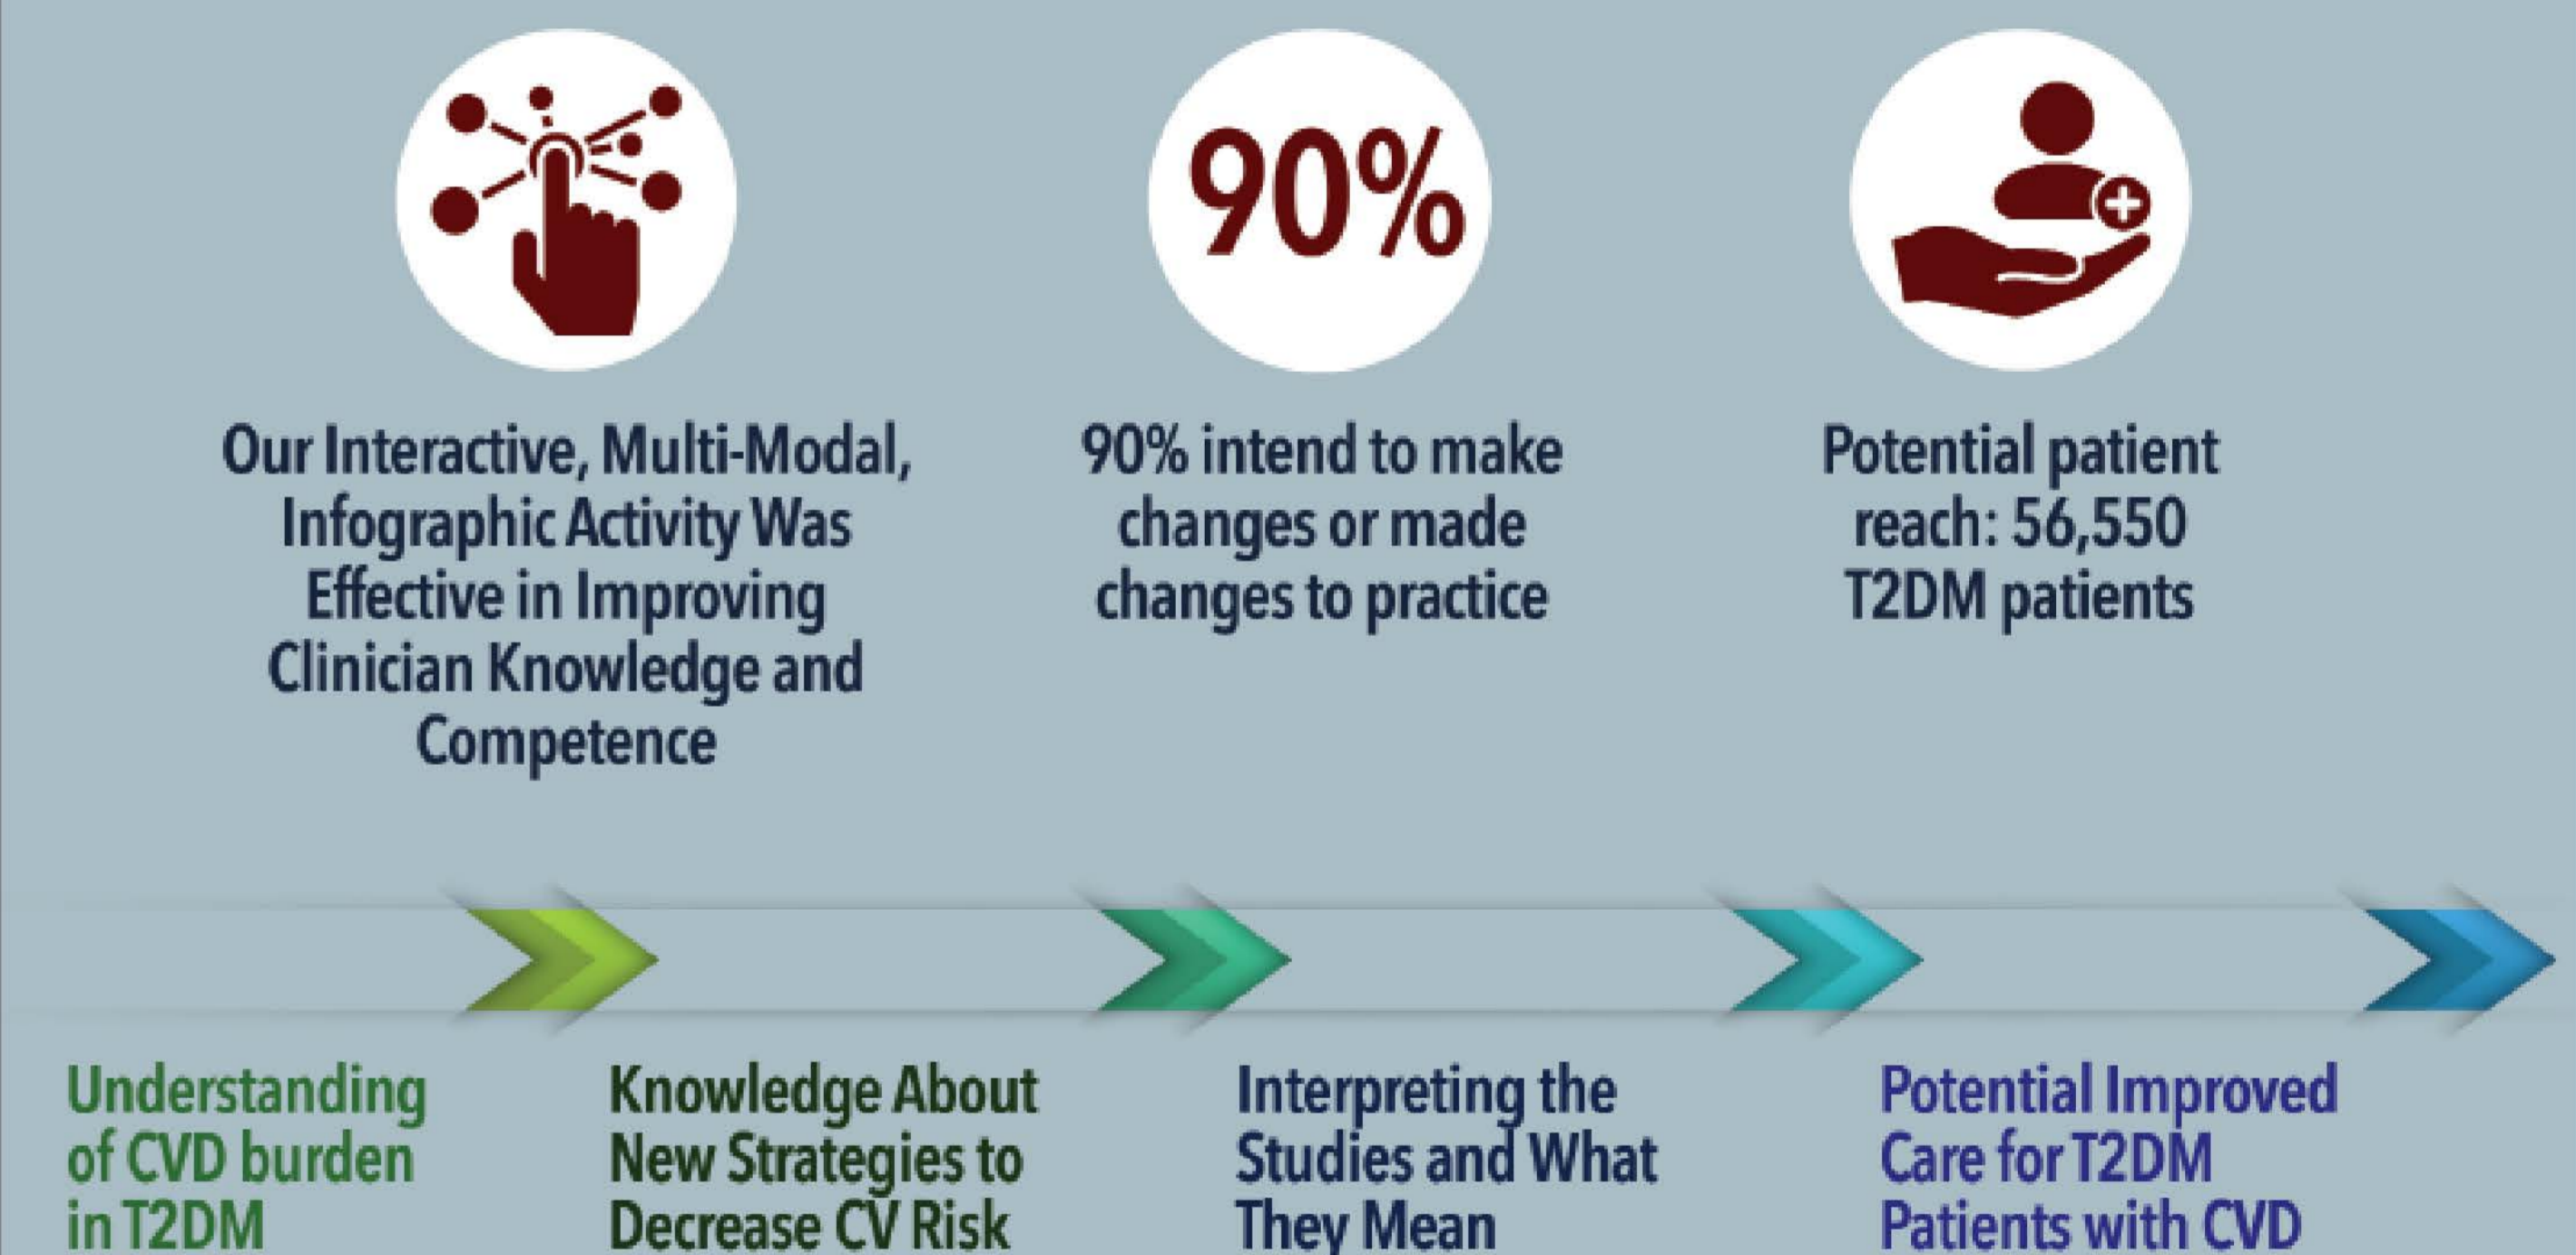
90%

Our Interactive, Multi-Modal, Infographic Activity Was Effective in Improving Clinician Knowledge and Competence

90% intend to make changes or made changes to practice

Potential patient reach: 56,550 T2DM patients

Understanding of CVD burden in T2DM

Knowledge About New Strategies to Decrease CV Risk

Interpreting the Studies and What They Mean

Potential Improved Care for T2DM Patients with CVD